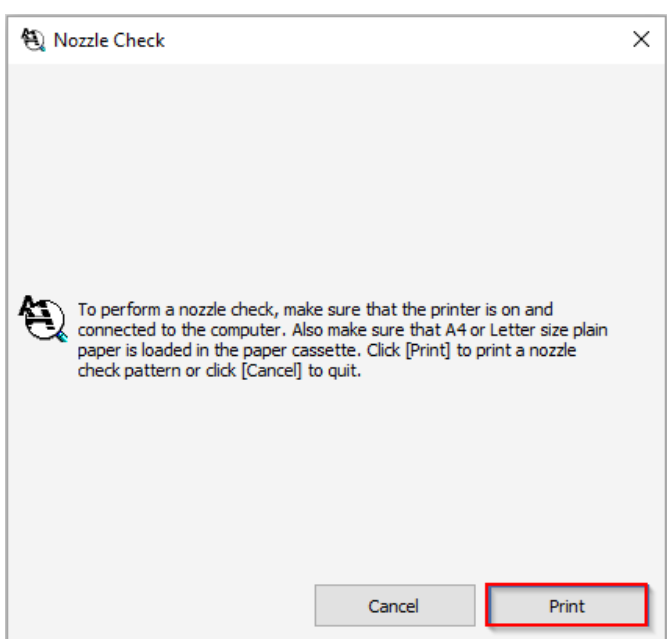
Nozzle Check

To perform a nozzle check, make sure that the printer is on and connected to the computer. Also make sure that A4 or Letter size plain paper is loaded in the paper cassette. Click [Print] to print a nozzle check pattern or click [Cancel] to quit.

Cancel

Print